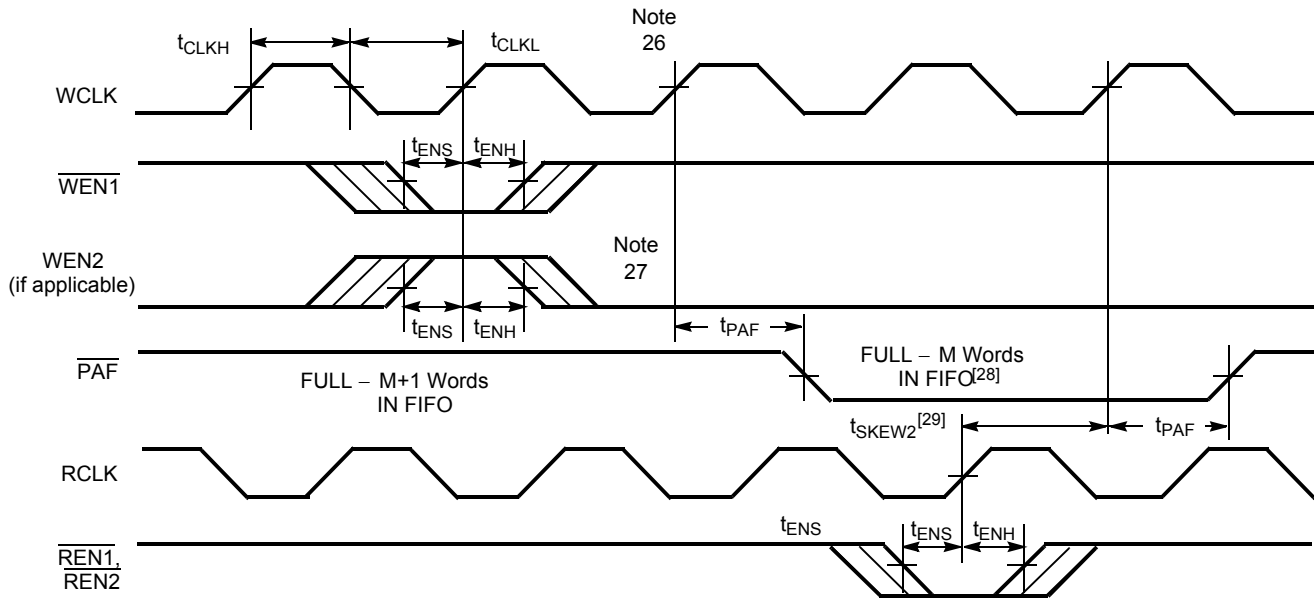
$t_{CLKH}$

$t_{CLKL}$

Note 26

WCLK

$t_{ENS}$ $t_{ENH}$

$\overline{WEN1}$

WEN2 (if applicable)

Note 27

$t_{ENS}$ $t_{ENH}$

$t_{PAF}$

$\overline{PAF}$

FULL − M+1 Words IN FIFO

FULL − M Words IN FIFO$^{[28]}$

$t_{SKEW2}^{[29]}$

$t_{PAF}$

RCLK

$t_{ENS}$

$t_{ENS}$ $t_{ENH}$

$\overline{REN1}$, $\overline{REN2}$